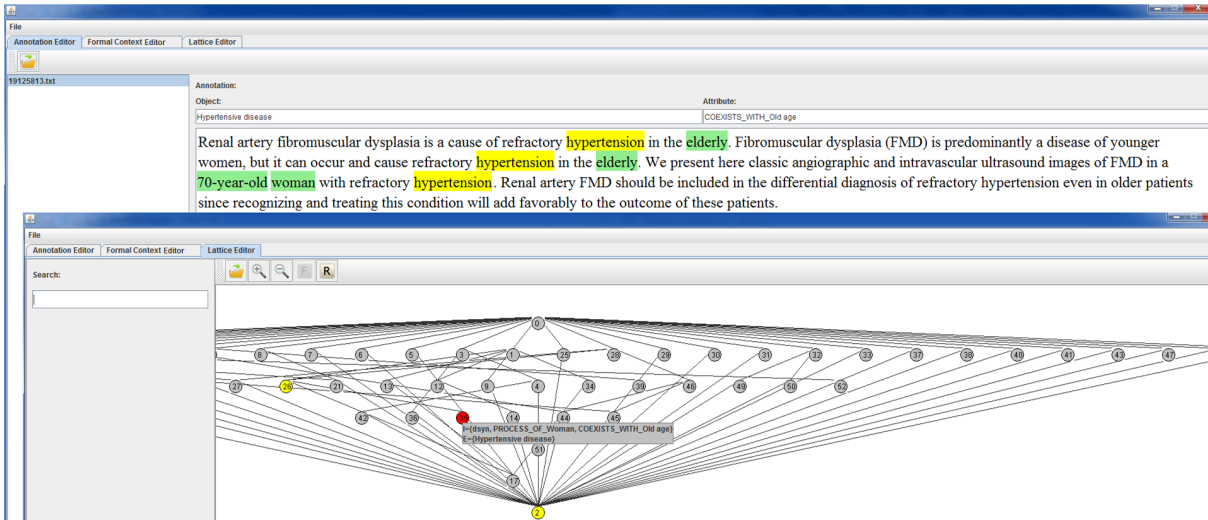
File

Annotation Editor | Formal Context Editor | Lattice Editor

19125813.txt

Annotation:

Object:

Hypertensive disease

Attribute:

COEXISTS_WITH_Old age

Renal artery fibromuscular dysplasia is a cause of refractory hypertension in the elderly. Fibromuscular dysplasia (FMD) is predominantly a disease of younger women, but it can occur and cause refractory hypertension in the elderly. We present here classic angiographic and intravascular ultrasound images of FMD in a 70-year-old woman with refractory hypertension. Renal artery FMD should be included in the differential diagnosis of refractory hypertension even in older patients since recognizing and treating this condition will add favorably to the outcome of these patients.

File

Annotation Editor | Formal Context Editor | Lattice Editor

Search:

0

8 7 6 5 3 1 25 28 29 30 31 32 33 37 38 40 41 43 47

27 26 21 13 12 9 4 34 39 46 49 50 52

42 36 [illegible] 14 44 45

I={dsyn, PROCESS_OF_Woman, COEXISTS_WITH_Old age}
E={Hypertensive disease}

51

17

2